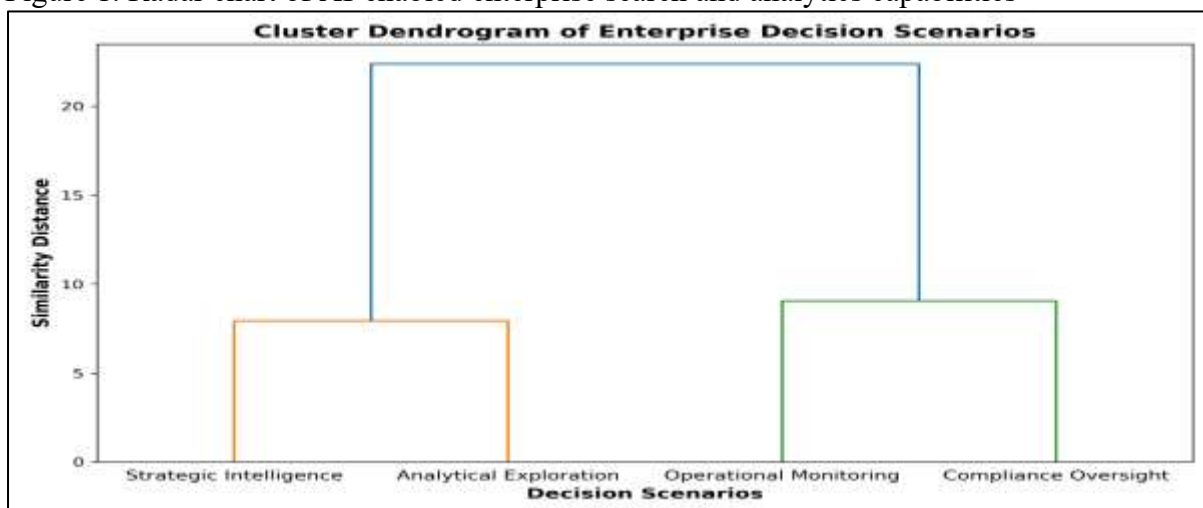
Figure 1: Radar chart of AI-enabled enterprise search and analytics capabilities

Cluster Dendrogram of Enterprise Decision Scenarios

Similarity Distance

20
15
10
5
0

Strategic Intelligence
Analytical Exploration
Operational Monitoring
Compliance Oversight

Decision Scenarios